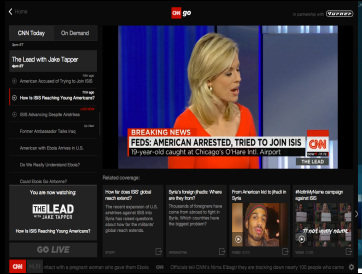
< Home

CNN go

CNN Today
On Demand

The Lead with Jake Tapper

American Accused of Trying to Join ISIS

How Is ISIS Reaching Young Americans?

ISIS Advancing Despite Airstrikes

Former Ambassador Talks Iraq

American with Ebola Arrives in U.S.

Do We Really Understand Ebola?

Could Ebola Go Airborne?

You are now watching:

THE LEAD WITH JAKE TAPPER

How Is ISIS Reaching Young Americans?

GO LIVE

BREAKING NEWS

FEDS: AMERICAN ARRESTED, TRIED TO JOIN ISIS

19-year-old caught at Chicago's O'Hare Intl. Airport

CNN

THE LEAD

Related coverage

How far does ISIS' global reach extend?

The recent expansion of U.S. airstrikes against ISIS into Syria has raised questions about how far the militants' global reach extends.

Syria's foreign jihadis: Where are they from?

Thousands of foreigners have come from abroad to fight in Syria. Which countries have the biggest problem?

From American kid to jihadi in Syria

#NotInMyName campaign against ISIS

CNN